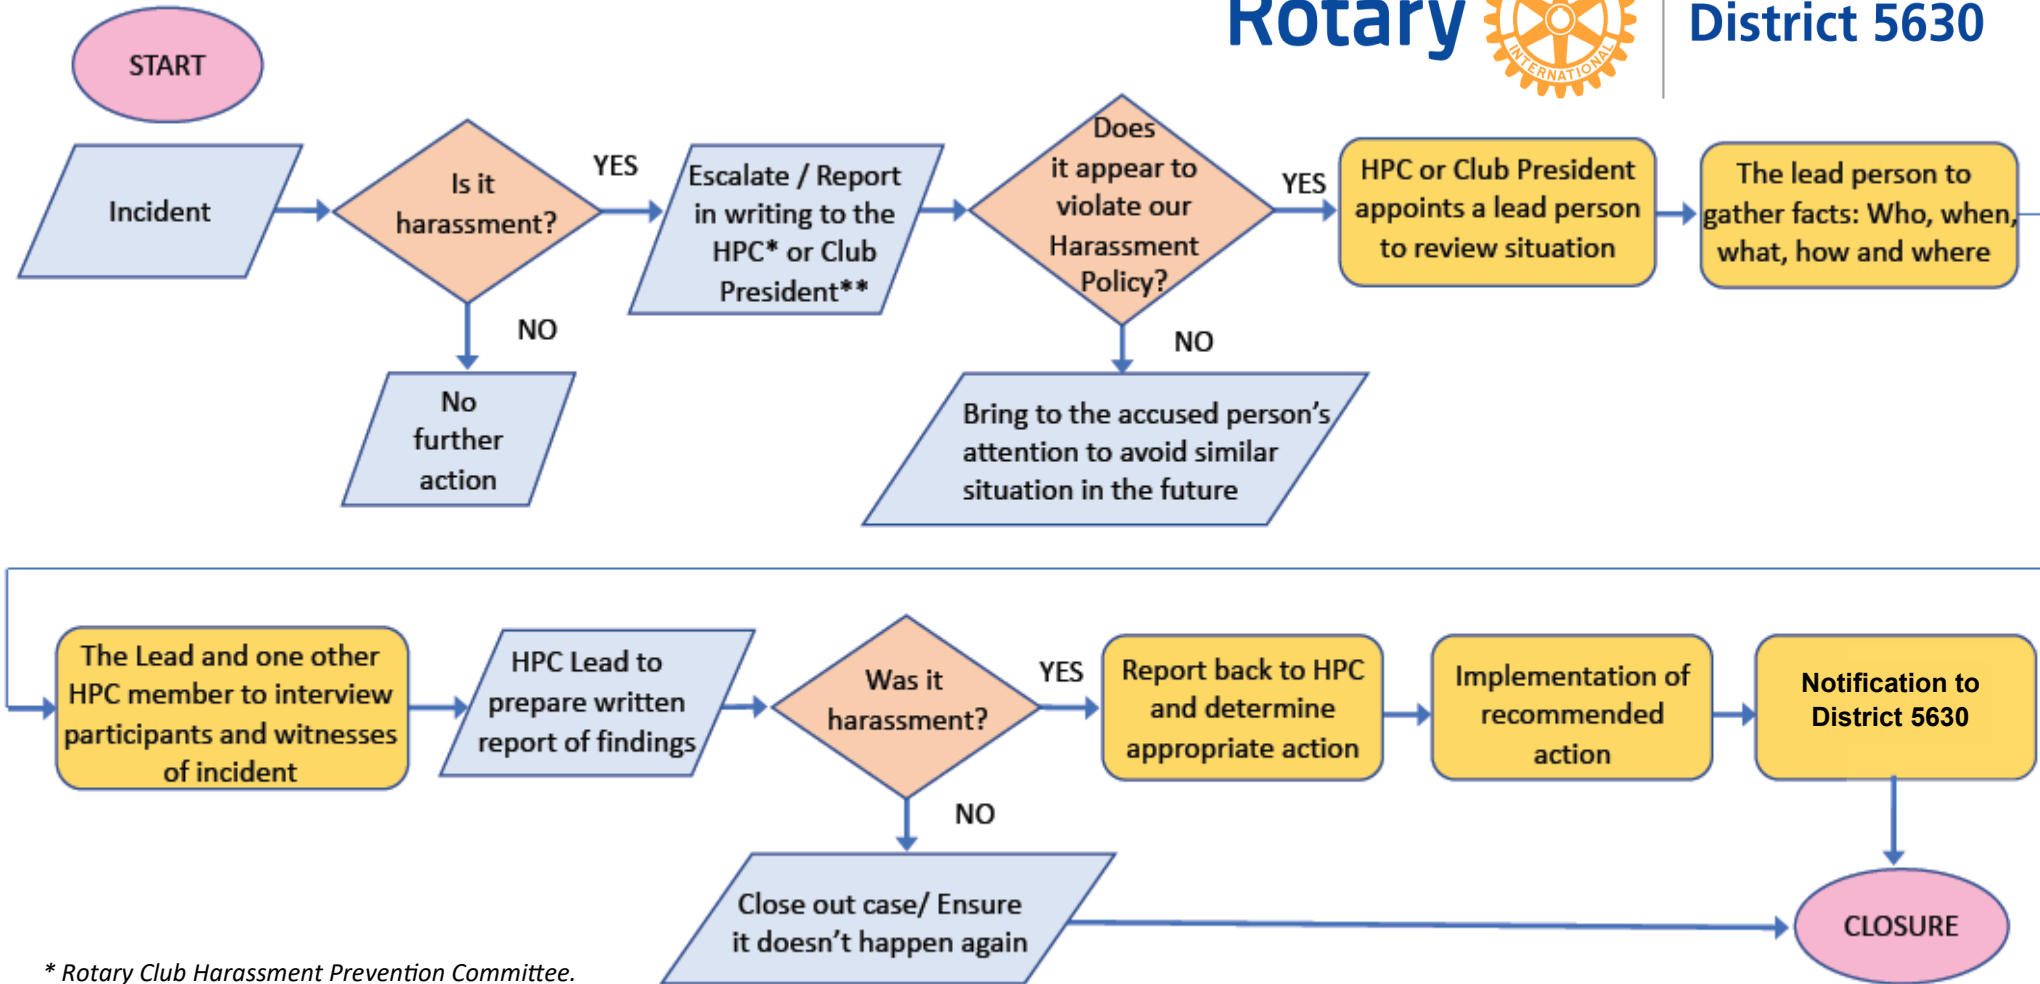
Rotary INTERNATIONAL District 5630

START

Incident

Is it harassment?

YES

NO

No further action

Escalate / Report in writing to the HPC* or Club President**

Does it appear to violate our Harassment Policy?

YES

NO

Bring to the accused person's attention to avoid similar situation in the future

HPC or Club President appoints a lead person to review situation

The lead person to gather facts: Who, when, what, how and where

The Lead and one other HPC member to interview participants and witnesses of incident

HPC Lead to prepare written report of findings

Was it harassment?

YES

NO

Close out case/ Ensure it doesn't happen again

Report back to HPC and determine appropriate action

Implementation of recommended action

Notification to District 5630

CLOSURE

* Rotary Club Harassment Prevention Committee.